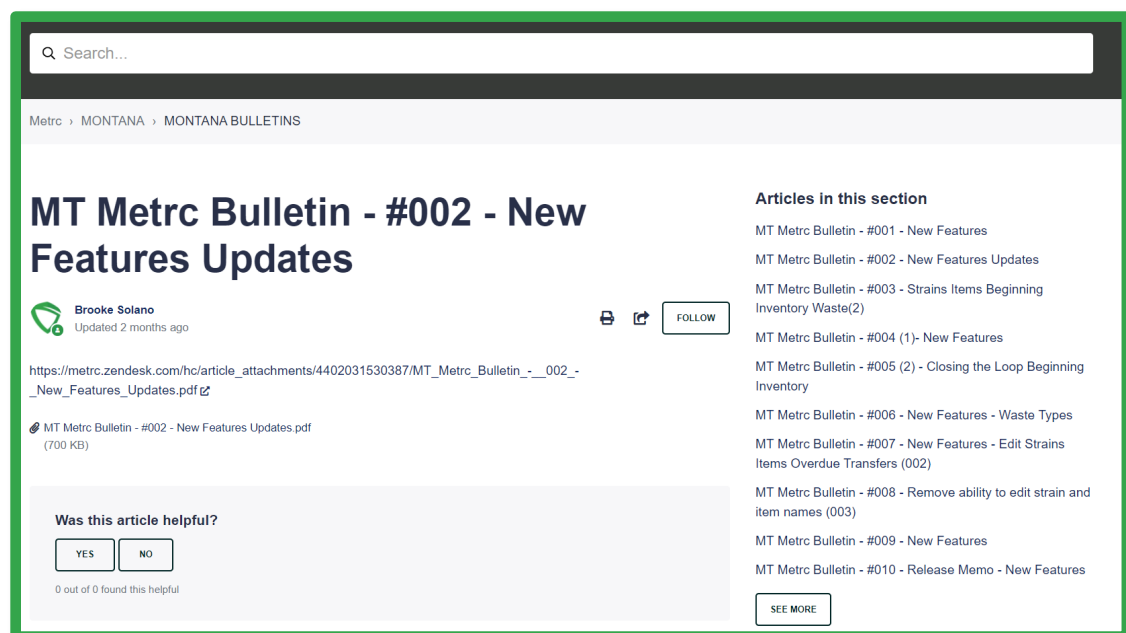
Search...

Metrc › MONTANA › MONTANA BULLETINS

# MT Metrc Bulletin - #002 - New Features Updates

Brooke Solano
Updated 2 months ago

FOLLOW

https://metrc.zendesk.com/hc/article_attachments/4402031530387/MT_Metrc_Bulletin_-__002_-_New_Features_Updates.pdf

MT Metrc Bulletin - #002 - New Features Updates.pdf
(700 KB)

Was this article helpful?

YES NO

0 out of 0 found this helpful

Articles in this section

MT Metrc Bulletin - #001 - New Features

MT Metrc Bulletin - #002 - New Features Updates

MT Metrc Bulletin - #003 - Strains Items Beginning Inventory Waste(2)

MT Metrc Bulletin - #004 (1)- New Features

MT Metrc Bulletin - #005 (2) - Closing the Loop Beginning Inventory

MT Metrc Bulletin - #006 - New Features - Waste Types

MT Metrc Bulletin - #007 - New Features - Edit Strains Items Overdue Transfers (002)

MT Metrc Bulletin - #008 - Remove ability to edit strain and item names (003)

MT Metrc Bulletin - #009 - New Features

MT Metrc Bulletin - #010 - Release Memo - New Features

SEE MORE